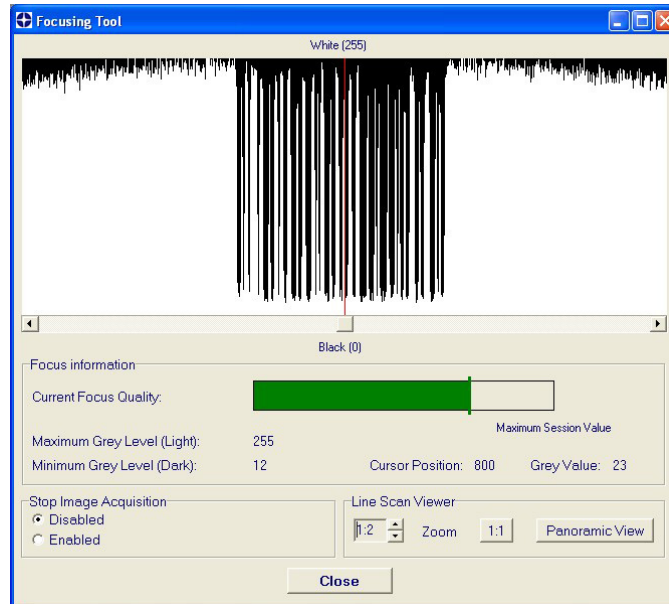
Focusing Tool

White (255)

Black (0)

Focus information

Current Focus Quality:

Maximum Session Value

Maximum Grey Level (Light): 255

Minimum Grey Level (Dark): 12

Cursor Position: 800

Grey Value: 23

Stop Image Acquisition

Disabled

Enabled

Line Scan Viewer

1:2

Zoom

1:1

Panoramic View

Close